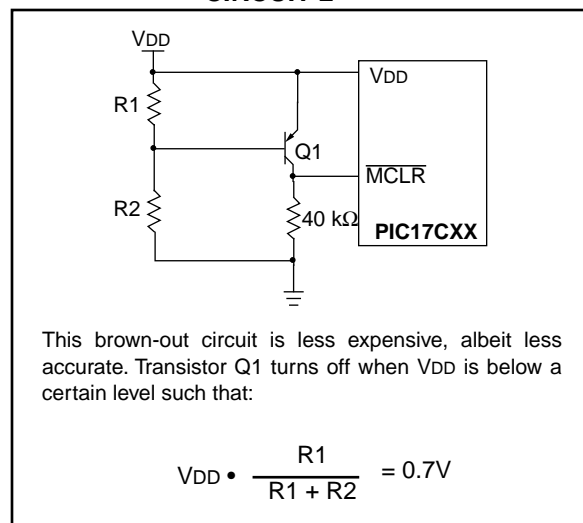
CIRCUIT 2

VDD
R1
Q1
R2
40 kΩ
VDD
$\overline{MCLR}$
PIC17CXX

This brown-out circuit is less expensive, albeit less accurate. Transistor Q1 turns off when VDD is below a certain level such that:

$V_{DD} \bullet \frac{R1}{R1 + R2} = 0.7V$